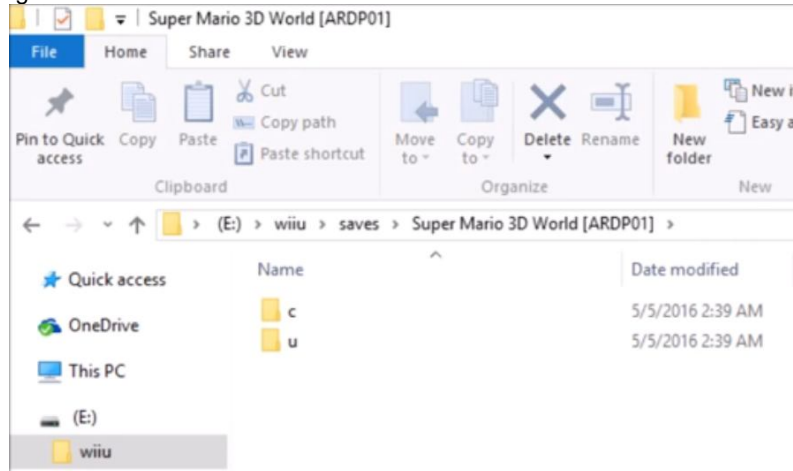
Super Mario 3D World [ARDP01]

File Home Share View

Pin to Quick access
Copy
Paste
Cut
Copy path
Paste shortcut
Clipboard

Move to
Copy to
Delete
Rename
Organize

New folder
New i
Easy a
New

(E:) > wiiu > saves > Super Mario 3D World [ARDP01] >

Quick access
OneDrive
This PC
(E:)
wiiu

| Name | Date modified |
|---|---|
| c | 5/5/2016 2:39 AM |
| u | 5/5/2016 2:39 AM |